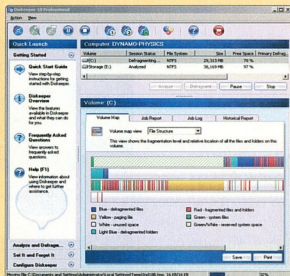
Diskeeper 10 Professional
Action View

Quick Launch
Getting Started
Quick Start Guide
View step-by-step instructions for getting started with Diskeeper.
Diskeeper Overview
View the features available in Diskeeper and how to use them.
Frequently Asked Questions
View answers to frequently asked questions.
Help (F1)
View information about using Diskeeper and where to get further assistance.
Analyze and Defrag...
Set It and Forget It
Configure Diskeeper

Computer: DYNAMO-PHYSICS
| Volume | Status | File System | Size | Free Space | Percent Free |
|---|---|---|---|---|---|
| (C:) | Defragmenting... | NTFS | 29,313 MB | 76 % | |
| (D:) Storage (E:) | Analyzed | NTFS | 29,313 MB | 77 % | |

Analyze Defragment Pause Stop

Volume (C:)
Volume Map Job Report Job Log Historical Report
Volume map view: File Structure
This view shows the fragmentation level and relative location of all the files and folders on this volume.

Blue - defragmented files
Yellow - paging file
White - unused space
Light Blue - Diskeeper file
Red - fragmented files and folders
Green - system files
Green/White - reserved system space

Save Print